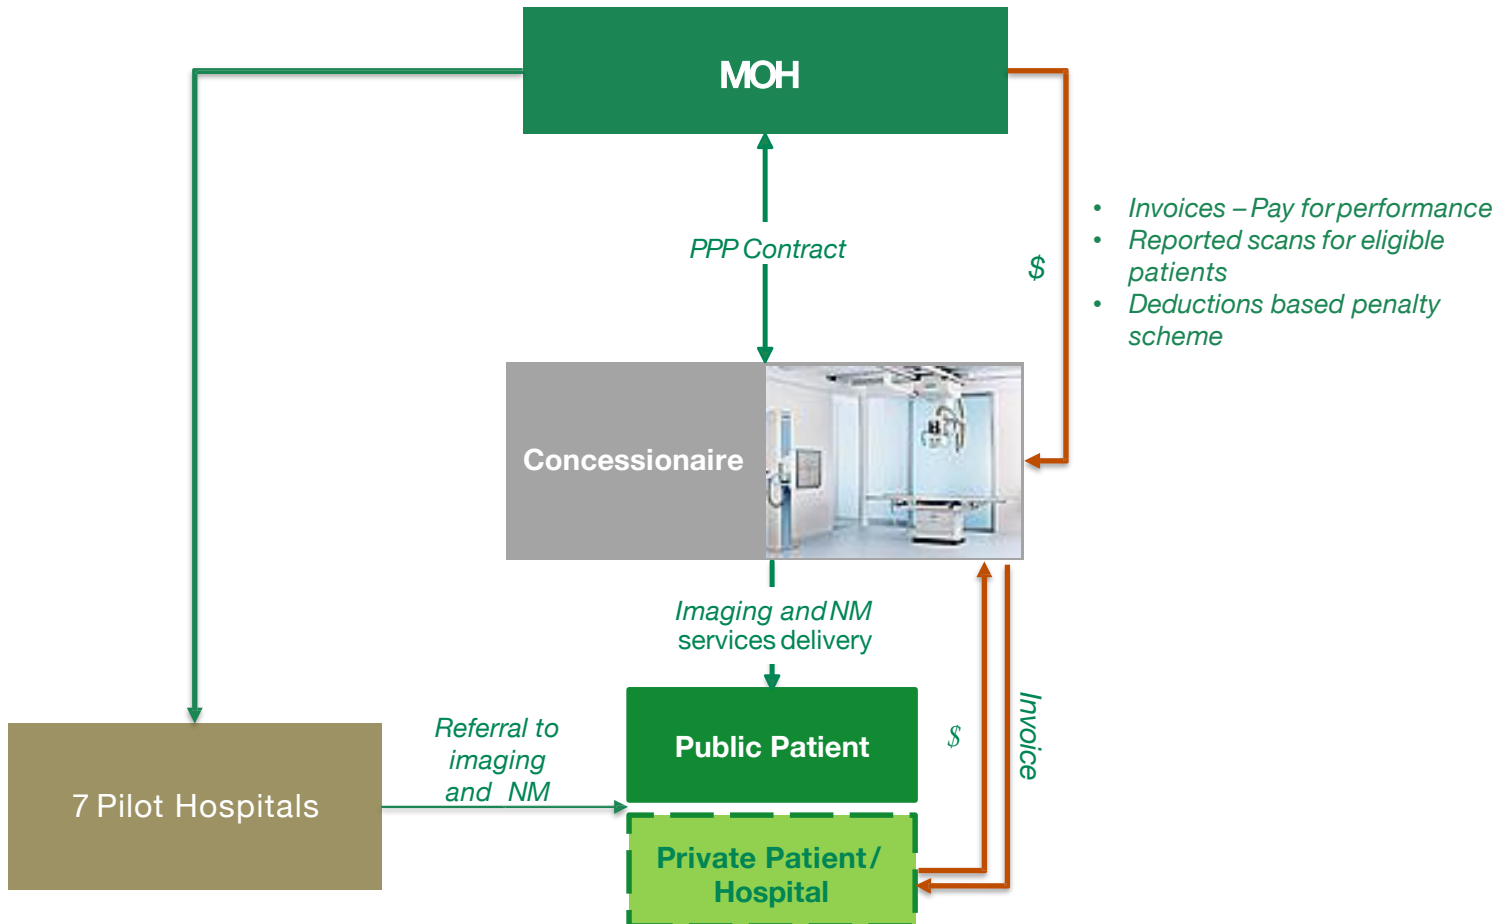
MOH

PPP Contract

$

- Invoices – Pay for performance
- Reported scans for eligible patients
- Deductions based penalty scheme

Concessionaire

Imaging and NM services delivery

7 Pilot Hospitals

Referral to imaging and NM

Public Patient

$

Invoice

Private Patient/ Hospital